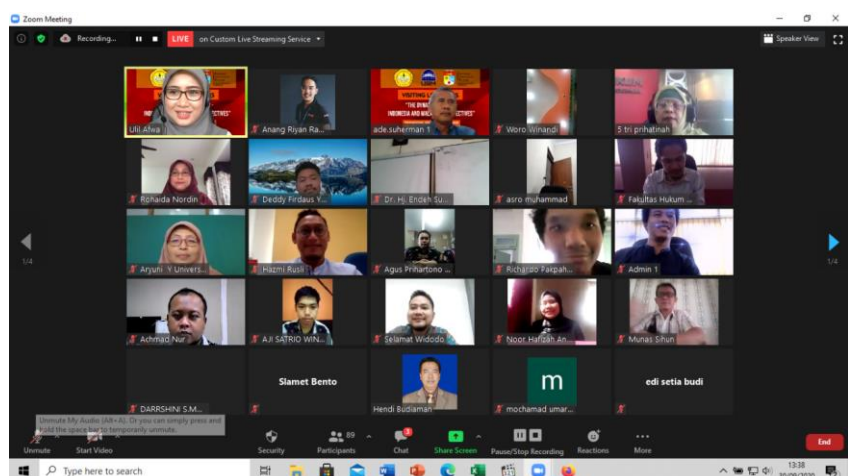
Zoom Meeting

Recording... LIVE on Custom Live Streaming Service

Speaker View

Ulil Afwa
Anang Riyan Ra...
ade.suherman 1
Woro Winandi
5 tri prihatinah
Rohaida Nordin
Deddy Firdaus Y...
Dr. Hj. Endeh Su...
asro muhammad
Fakultas Hukum ...
Aryuni Y Univers...
Hazmi Rusli
Agus Prihartono ...
Richardo Pakpah...
Admin 1
Achmad Nur
AJI SATRIO WIN...
Selamat Widodo
Noor Hafizah An...
Munas Sihun
DARRSHINI S.M...
Slamet Bento
Hendi Budiaman
m
mochamad umar...
edi setia budi

1/4
1/4

Unmute My Audio (Alt+A). Or you can simply press and hold the space bar to temporarily unmute.

Unmute
Start Video
Security
89 Participants
Chat
Share Screen
Pause/Stop Recording
Reactions
More
End

Type here to search
13:38